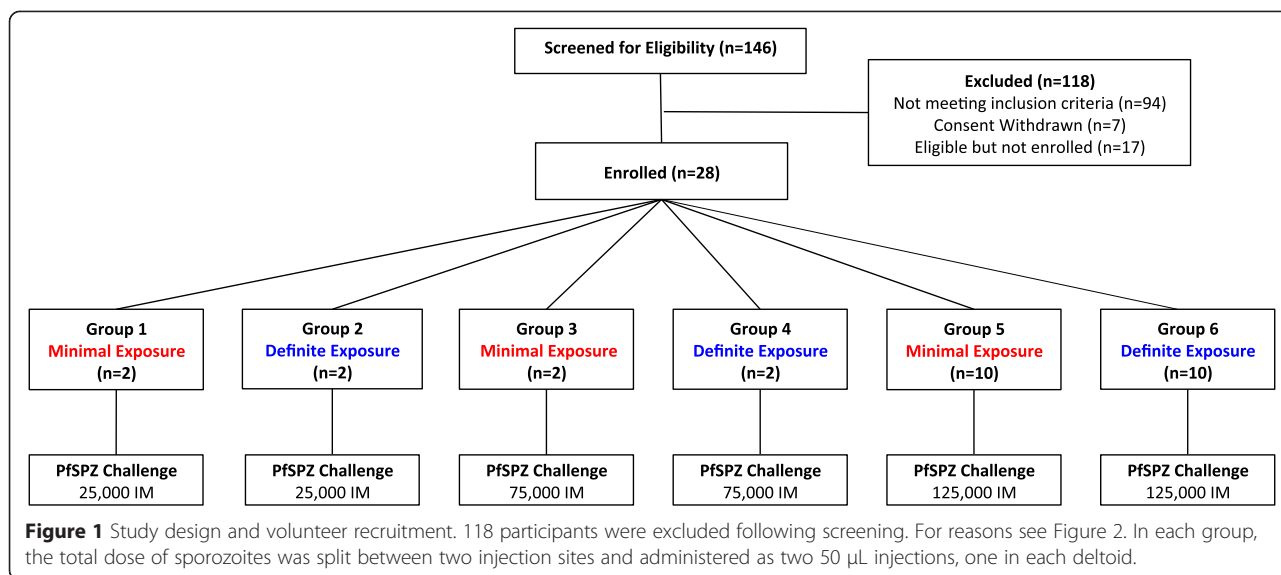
Screened for Eligibility (n=146)

Excluded (n=118)
Not meeting inclusion criteria (n=94)
Consent Withdrawn (n=7)
Eligible but not enrolled (n=17)

Enrolled (n=28)

Group 1
Minimal Exposure
(n=2)

Group 2
Definite Exposure
(n=2)

Group 3
Minimal Exposure
(n=2)

Group 4
Definite Exposure
(n=2)

Group 5
Minimal Exposure
(n=10)

Group 6
Definite Exposure
(n=10)

PfSPZ Challenge
25,000 IM

PfSPZ Challenge
25,000 IM

PfSPZ Challenge
75,000 IM

PfSPZ Challenge
75,000 IM

PfSPZ Challenge
125,000 IM

PfSPZ Challenge
125,000 IM

Figure 1 Study design and volunteer recruitment. 118 participants were excluded following screening. For reasons see Figure 2. In each group, the total dose of sporozoites was split between two injection sites and administered as two 50 μL injections, one in each deltoid.